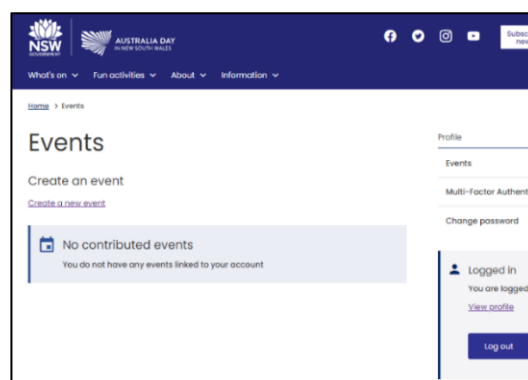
NSW GOVERNMENT
AUSTRALIA DAY IN NEW SOUTH WALES

Subsc
new

What's on ⌄ Fun activities ⌄ About ⌄ Information ⌄

Home > Events

Events

Create an event

Create a new event

No contributed events

You do not have any events linked to your account

Profile

Events

Multi-Factor Authent

Change password

Logged in

You are logged

View profile

Log out